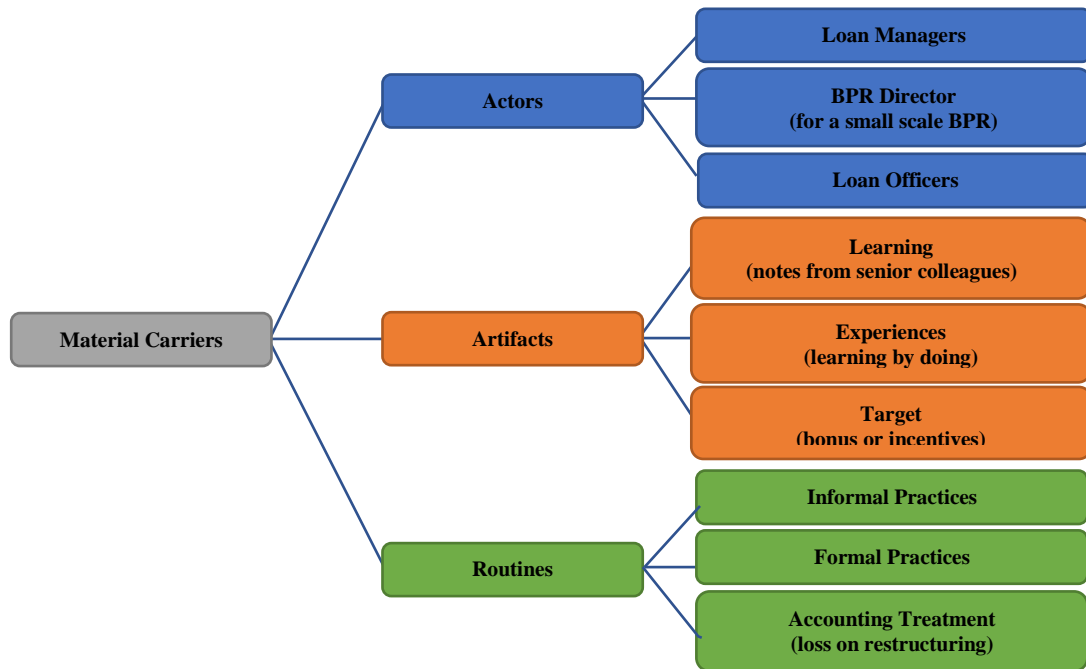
Material Carriers

Actors

Loan Managers

BPR Director
(for a small scale BPR)

Loan Officers

Artifacts

Learning
(notes from senior colleagues)

Experiences
(learning by doing)

Target
(bonus or incentives)

Routines

Informal Practices

Formal Practices

Accounting Treatment
(loss on restructuring)